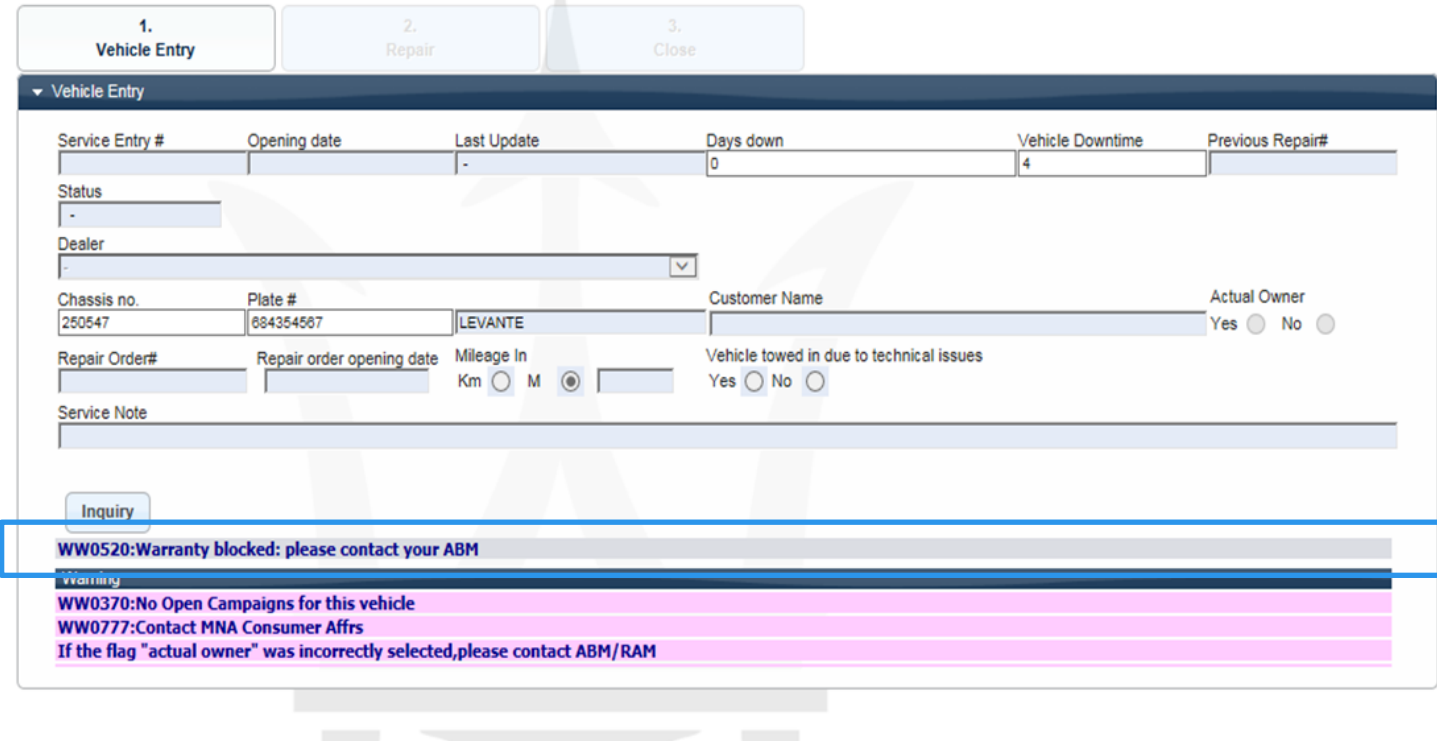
1.
Vehicle Entry

2.
Repair

3.
Close

Vehicle Entry

Service Entry #
Opening date
Last Update
-
Days down
0
Vehicle Downtime
4
Previous Repair#

Status
-

Dealer
-

Chassis no.
250547
Plate #
684354567
LEVANTE
Customer Name
Actual Owner
Yes No

Repair Order#
Repair order opening date
Mileage In
Km M
Vehicle towed in due to technical issues
Yes No

Service Note

Inquiry

WW0520:Warranty blocked: please contact your ABM

Warning
WW0370:No Open Campaigns for this vehicle
WW0777:Contact MNA Consumer Affrs
If the flag "actual owner" was incorrectly selected,please contact ABM/RAM